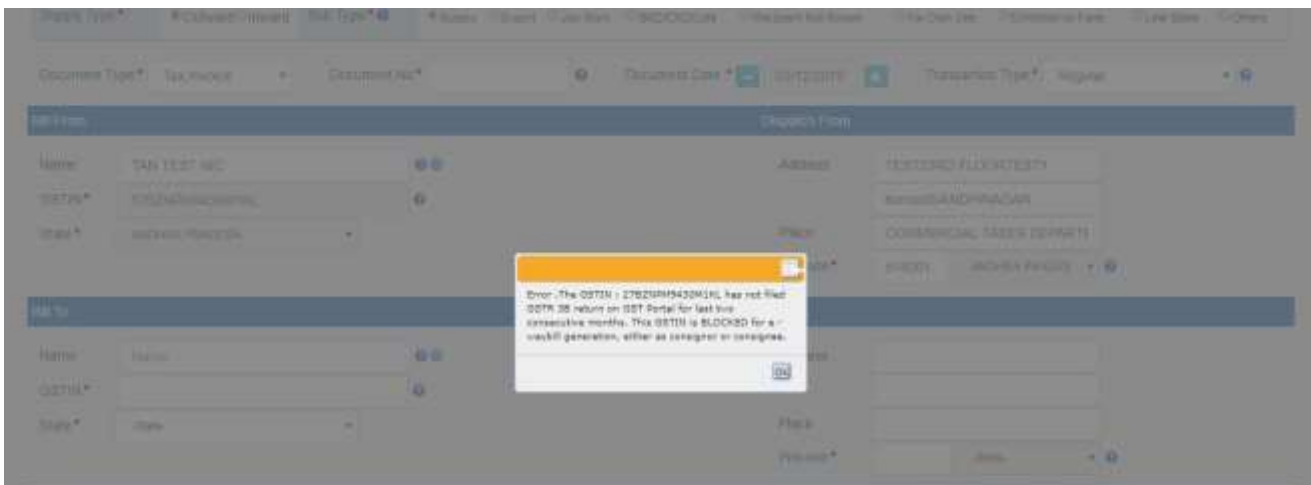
Supply Type* Outward Inward Sub Type* Supply Export Job Work SKD/CKD/Lots Recipient Not Known For Own Use Exhibition or Fairs Line Sales Others

Document Type* Tax Invoice Document No* Document Date* Transaction Type* Regular

Bill From

Name TAN TEST ABC

GSTIN*

State* ANDHRA PRADESH

Dispatch From

Address TESTGRID FLOOR TEST

GANDHINAGAR

Place COMMERCIAL TAXES DEPART

Pincode* ANDHRA PRADESH

Error : The GSTIN : 27BZNPM9430M1KL has not filed GSTR 3B return on GST Portal for last two consecutive months. This GSTIN is BLOCKED for e-waybill generation, either as consignor or consignee.

OK

Bill To

Name Name

GSTIN*

State* State

Place

Pincode* State